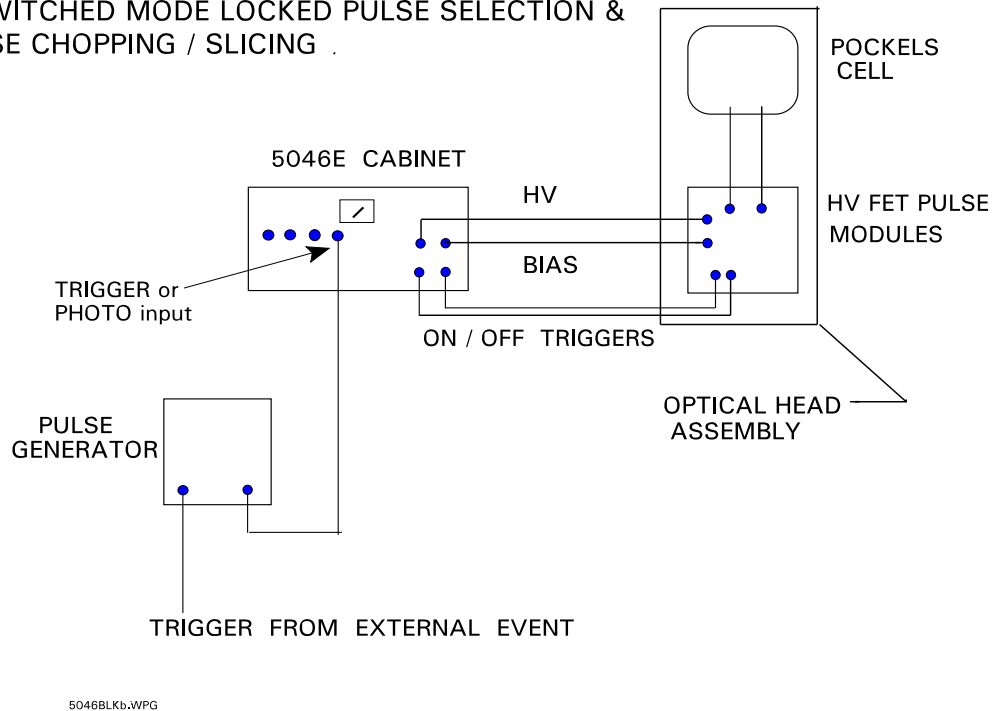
WITCHED MODE LOCKED PULSE SELECTION &
SE CHOPPING / SLICING .

POCKELS CELL

5046E CABINET

HV

HV FET PULSE MODULES

BIAS

TRIGGER or PHOTO input

ON / OFF TRIGGERS

OPTICAL HEAD ASSEMBLY

PULSE GENERATOR

TRIGGER FROM EXTERNAL EVENT

5046BLKb.WPG